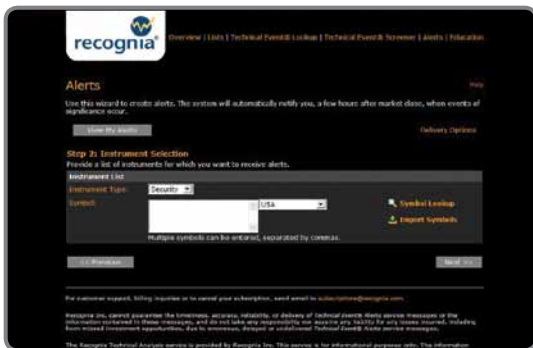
recognia

Overview | Lists | Technical Event® Lookup | Technical Event® Screener | Alerts | Education

Alerts

Help

Use this wizard to create alerts. The system will automatically notify you, a few hours after market close, when events of significance occur.

View My Alerts

Delivery Options

Step 3: Instrument Selection
Provide a list of instruments for which you want to receive alerts.

Instrument List

Instrument Type: Security

Symbol: USA

Symbol Lookup

Import Symbols

Multiple symbols can be entered, separated by commas.

<< Previous

Next >>

For customer support, billing inquiries or to cancel your subscription, send email to subscriptions@recognia.com

Recognia Inc. cannot guarantee the timeliness, accuracy, reliability, or delivery of Technical Event® Alerts service messages or the information contained in these messages, and do not take any responsibility nor assume any liability for any losses incurred, including from missed investment opportunities, due to erroneous, delayed or undelivered Technical Event® Alerts service messages.

The Recognia Technical Analysis service is provided by Recognia Inc. This service is for informational purposes only. The information